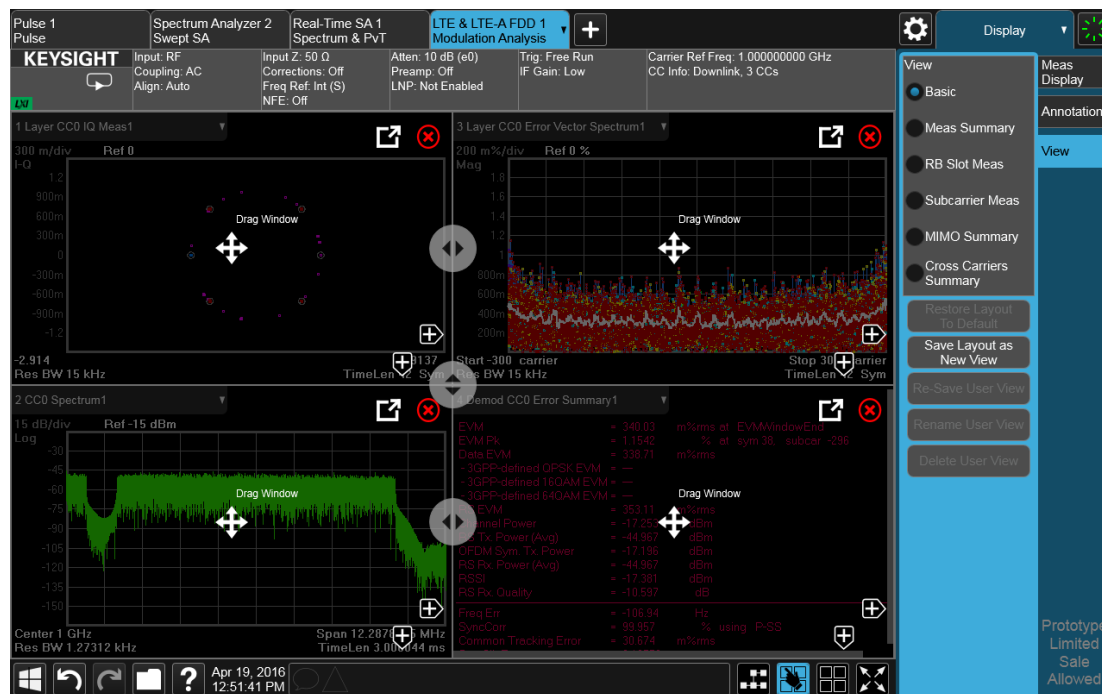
Pulse 1
Pulse

Spectrum Analyzer 2
Swept SA

Real-Time SA 1
Spectrum & PvT

LTE & LTE-A FDD 1
Modulation Analysis

Display

KEYSIGHT

Input: RF
Coupling: AC
Align: Auto

Input Z: 50 Ω
Corrections: Off
Freq Ref: Int (S)
NFE: Off

Atten: 10 dB (e0)
Preamp: Off
LNP: Not Enabled

Trig: Free Run
IF Gain: Low

Carrier Ref Freq: 1.000000000 GHz
CC Info: Downlink, 3 CCs

1 Layer CC0 IQ Meas1

300 m/div Ref 0
I-Q
1.2
900m
600m
300m
0
-300m
-600m
-900m
-1.2

Drag Window

-2.914 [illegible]137
Res BW 15 kHz TimeLen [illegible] Sym

3 Layer CC0 Error Vector Spectrum1

200 m%/div Ref 0 %
Mag
1.8
1.6
1.4
1.2
800m
600m
400m
200m

Drag Window

Start -300 carrier Stop 30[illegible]arrier
Res BW 15 kHz TimeLen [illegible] Sym

2 CC0 Spectrum1

15 dB/div Ref -15 dBm
Log
-30
-45
-60
-75
-90
-105
-120
-135
-150

Drag Window

Center 1 GHz Span 12.2870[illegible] MHz
Res BW 1.27312 kHz TimeLen 3.00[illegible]44 ms

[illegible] Demod CC0 Error Summary1

EVM = 340.03 m%rms at EVMWindowEnd
EVM Pk = 1.1542 % at sym 38, subcar -296
Data EVM = 338.71 m%rms
-3GPP-defined QPSK EVM = ---
-3GPP-defined 16QAM EVM = ---
-3GPP-defined 64QAM EVM = ---
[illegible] EVM = 353.11 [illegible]%rms
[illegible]nnel Power = -17.255 dBm
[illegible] Tx. Power (Avg) = -44.967 dBm
OFDM Sym. Tx. Power = -17.196 dBm
RS Rx. Power (Avg) = -44.967 dBm
RSSI = -17.381 dBm
RS Rx. Quality = -18.597 dB
Freq Err = -106.94 Hz
SyncCorr = 99.957 % using P-SS
Common Tracking Error = 30.674 m%rms

Drag Window

View
Basic
Meas Summary
RB Slot Meas
Subcarrier Meas
MIMO Summary
Cross Carriers Summary

Restore Layout To Default
Save Layout as New View
Re-Save User View
Rename User View
Delete User View

Meas Display
Annotation
View

Prototype Limited Sale Allowed

Apr 19, 2016
12:51:41 PM